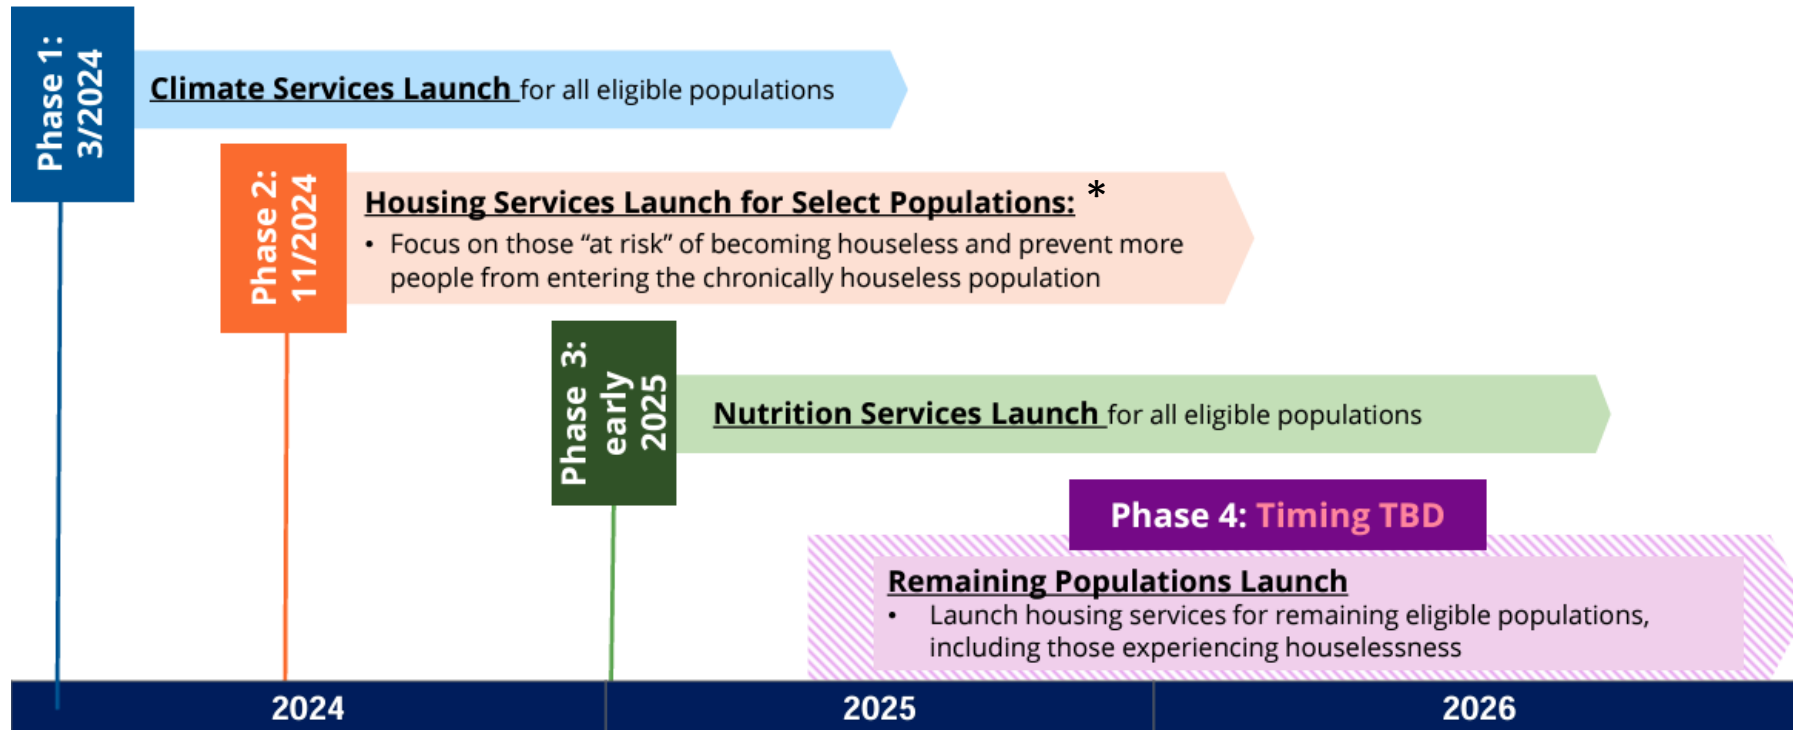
Phase 1: 3/2024

Climate Services Launch for all eligible populations

Phase 2: 11/2024

Housing Services Launch for Select Populations: *

• Focus on those "at risk" of becoming houseless and prevent more people from entering the chronically houseless population

Phase 3: early 2025

Nutrition Services Launch for all eligible populations

Phase 4: Timing TBD

Remaining Populations Launch

• Launch housing services for remaining eligible populations, including those experiencing houselessness

2024

2025

2026